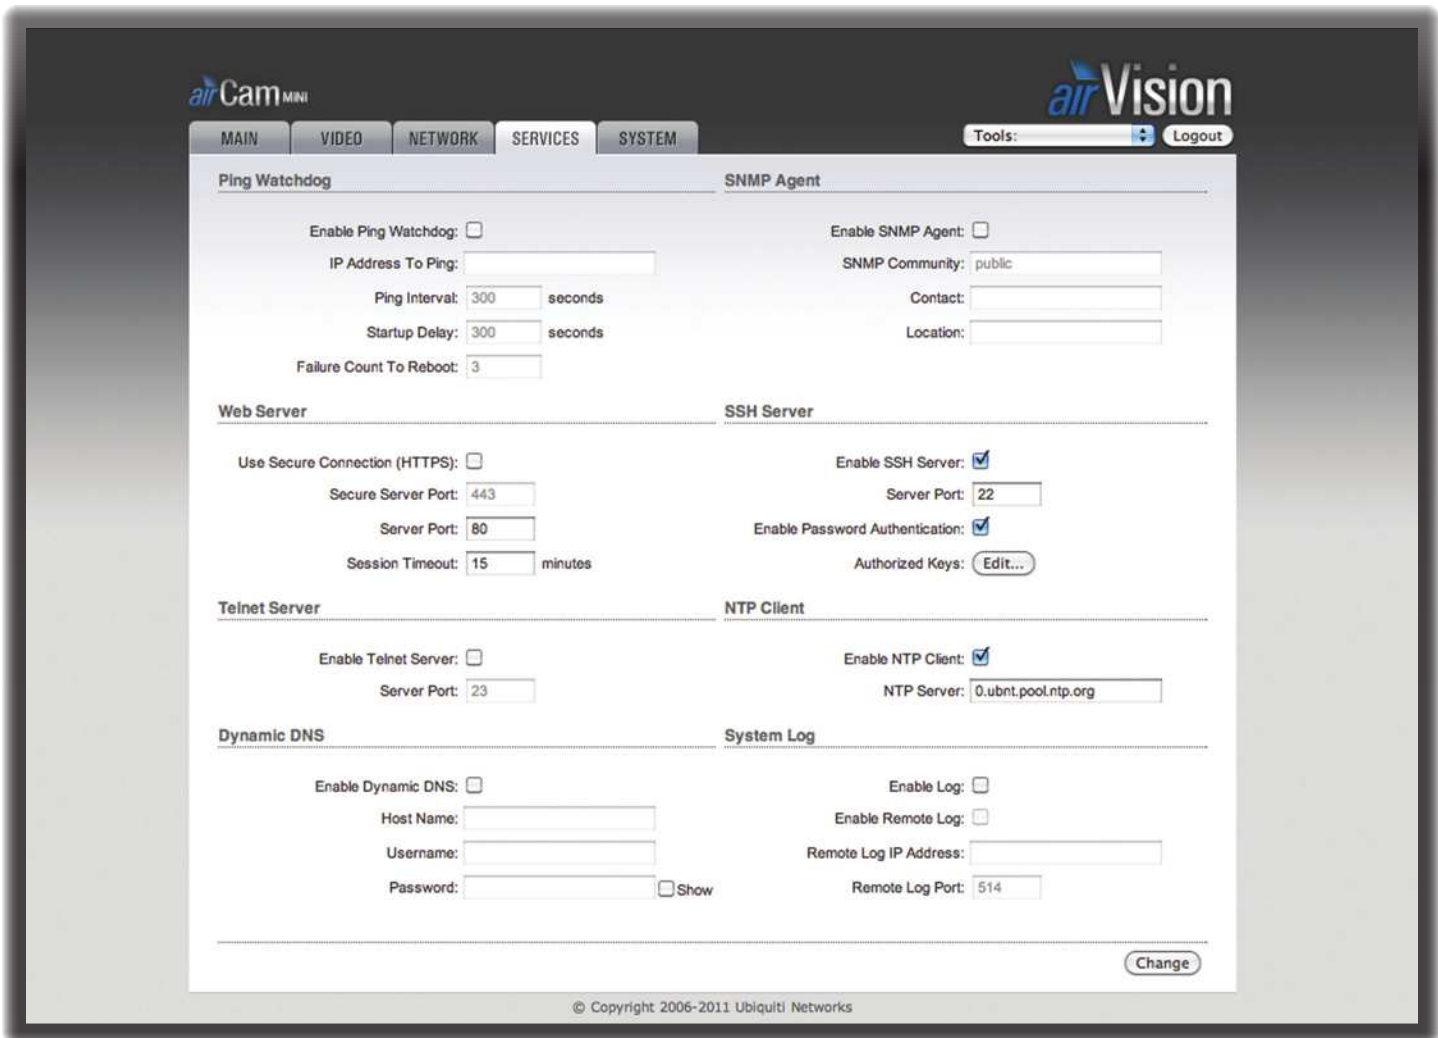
airCam MINI

airVision

MAIN VIDEO NETWORK SERVICES SYSTEM

Tools: Logout

Ping Watchdog

Enable Ping Watchdog:

IP Address To Ping:

Ping Interval: 300 seconds

Startup Delay: 300 seconds

Failure Count To Reboot: 3

SNMP Agent

Enable SNMP Agent:

SNMP Community: public

Contact:

Location:

Web Server

Use Secure Connection (HTTPS):

Secure Server Port: 443

Server Port: 80

Session Timeout: 15 minutes

SSH Server

Enable SSH Server:

Server Port: 22

Enable Password Authentication:

Authorized Keys: Edit...

Telnet Server

Enable Telnet Server:

Server Port: 23

NTP Client

Enable NTP Client:

NTP Server: 0.ubnt.pool.ntp.org

Dynamic DNS

Enable Dynamic DNS:

Host Name:

Username:

Password: Show

System Log

Enable Log:

Enable Remote Log:

Remote Log IP Address:

Remote Log Port: 514

Change

© Copyright 2006-2011 Ubiquiti Networks